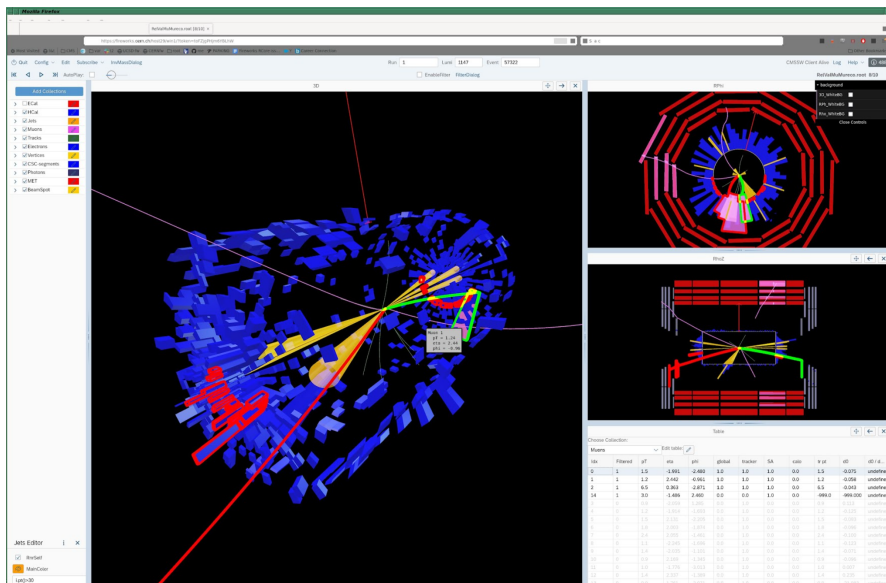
Mozilla Firefox

RelValMuMuonss.root [3/10]

https://fireworks.cern.ch/root/...

Quit Config Edit Subscribe InfoMassDialog Run 1 Lumi 1147 Event 97322 CMSSW Client Alive Log Help

AutoPlay EnableFilter FilterDialog RelValMuMuonss.root 8/10

3D RPhi

Add Collections

ECal
HCal
Jets
Muons
Tracks
Electrons
Vertices
CSC segments
Photons
MET
BeamSpot

background
EB_WithdrB
EH_WithdrB
RPh_WithdrB
Close Controls

Muon 1
pT = 1.24
eta = 2.44
phi = -0.96

RhoZ

Table

Choose Collection:
Muons Edit table

| idx | Filtered | pT | eta | phi | global | tracker | SA | calo | tr pt | d0 | d0 / d... |
|---|---|---|---|---|---|---|---|---|---|---|---|
| 0 | 1 | 1.0 | -1.891 | -2.480 | 1.0 | 1.0 | 1.0 | 0.0 | 1.3 | -0.075 | undefined |
| 1 | 1 | 1.2 | 2.442 | -0.961 | 1.0 | 1.0 | 1.0 | 0.0 | 1.2 | -0.058 | undefined |
| 2 | 1 | 6.5 | 0.363 | -2.671 | 1.0 | 1.0 | 1.0 | 0.0 | 6.5 | -0.043 | undefined |
| 14 | 1 | 3.0 | -1.486 | 2.460 | 0.0 | 0.0 | 1.0 | 0.0 | -999.0 | -999.000 | undefined |

Jets Editor

Show
MainColor
|pt|>30